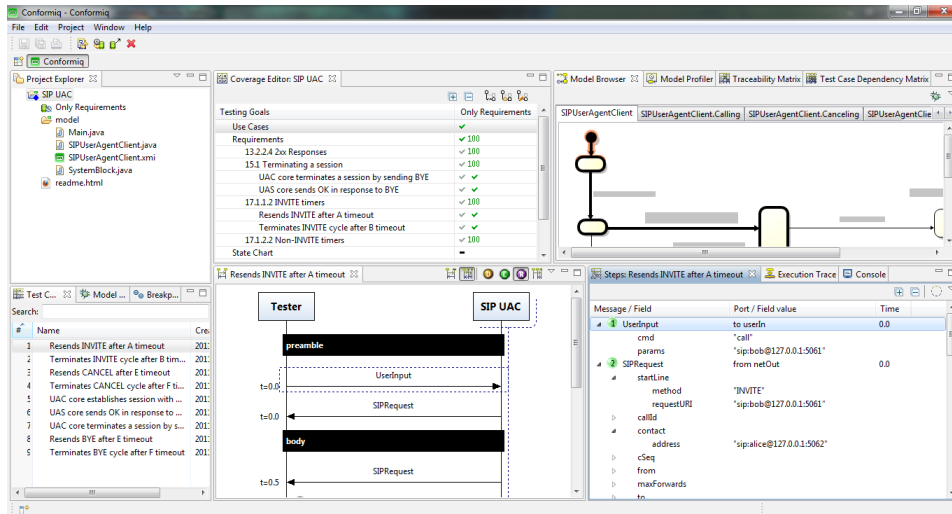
Conformiq - Conformiq

File Edit Project Window Help

Conformiq

Project Explorer

SIP UAC
Only Requirements
model
Main.java
SIPUserAgentClient.java
SIPUserAgentClient.xmi
SystemBlock.java
readme.html

Coverage Editor: SIP UAC

| Testing Goals | Only Requirements |
|---|---|
| Use Cases | ✔ |
| Requirements | ✔ 100 |
| 13.2.2.4 2xx Responses | ✔ 100 |
| 15.1 Terminating a session | ✔ 100 |
| UAC core terminates a session by sending BYE | ✔ ✔ |
| UAS core sends OK in response to BYE | ✔ ✔ |
| 17.1.1.2 INVITE timers | ✔ 100 |
| Resends INVITE after A timeout | ✔ ✔ |
| Terminates INVITE cycle after B timeout | ✔ ✔ |
| 17.1.2.2 Non-INVITE timers | ✔ 100 |
| State Chart | - |

Model Browser | Model Profiler | Traceability Matrix | Test Case Dependency Matrix

SIPUserAgentClient | SIPUserAgentClient.Calling | SIPUserAgentClient.Canceling | SIPUserAgentCli

Test C... | Model ... | Breakp...

Search:

| # | Name | Cre |
|---|---|---|
| 1 | Resends INVITE after A timeout | 201 |
| 2 | Terminates INVITE cycle after B tim... | 201 |
| 3 | Resends CANCEL after E timeout | 201 |
| 4 | Terminates CANCEL cycle after F ti... | 201 |
| 5 | UAC core establishes session with ... | 201 |
| 6 | UAS core sends OK in response to ... | 201 |
| 7 | UAC core terminates a session by s... | 201 |
| 8 | Resends BYE after E timeout | 201 |
| 9 | Terminates BYE cycle after F timeout | 201 |

Resends INVITE after A timeout

Tester
SIP UAC
preamble
UserInput
t=0.0
SIPRequest
t=0.0
body
SIPRequest
t=0.5

Steps: Resends INVITE after A timeout | Execution Trace | Console

| Message / Field | Port / Field value | Time |
|---|---|---|
| 1 UserInput | to userIn | 0.0 |
| cmd | "call" | |
| params | "sip:bob@127.0.0.1:5061" | |
| 2 SIPRequest | from netOut | 0.0 |
| startLine | | |
| method | "INVITE" | |
| requestURI | "sip:bob@127.0.0.1:5061" | |
| callId | | |
| contact | | |
| address | "sip:alice@127.0.0.1:5062" | |
| cSeq | | |
| from | | |
| maxForwards | | |
| to | | |